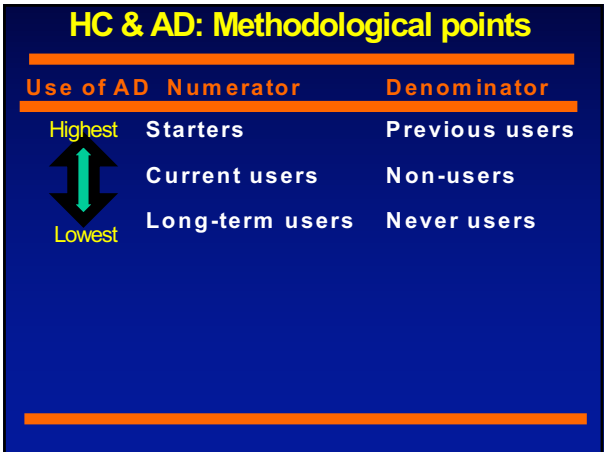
HC & AD: Methodological points

| Use of AD | Numerator | Denominator |
|---|---|---|
| Highest | Starters | Previous users |
| | Current users | Non-users |
| Lowest | Long-term users | Never users |